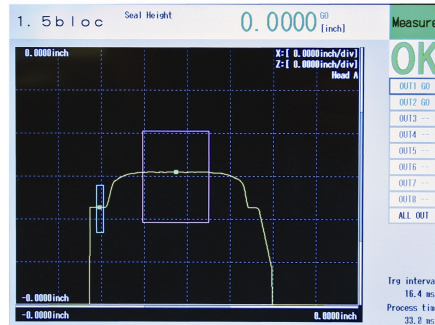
1. 5bloc Seal Height 0.0000 GO [inch] Measure

0.0000inch X:[ 0.0000inch/div] Z:[ 0.0000inch/div] Head A

OK

OUT1 GO
OUT2 GO
OUT3 --
OUT4 --
OUT5 --
OUT6 --
OUT7 --
OUT8 --
ALL OUT

-0.0000inch

-0.0000inch 0.0000inch

Trg interva
16.4 ms
Process tim
33.8 ms